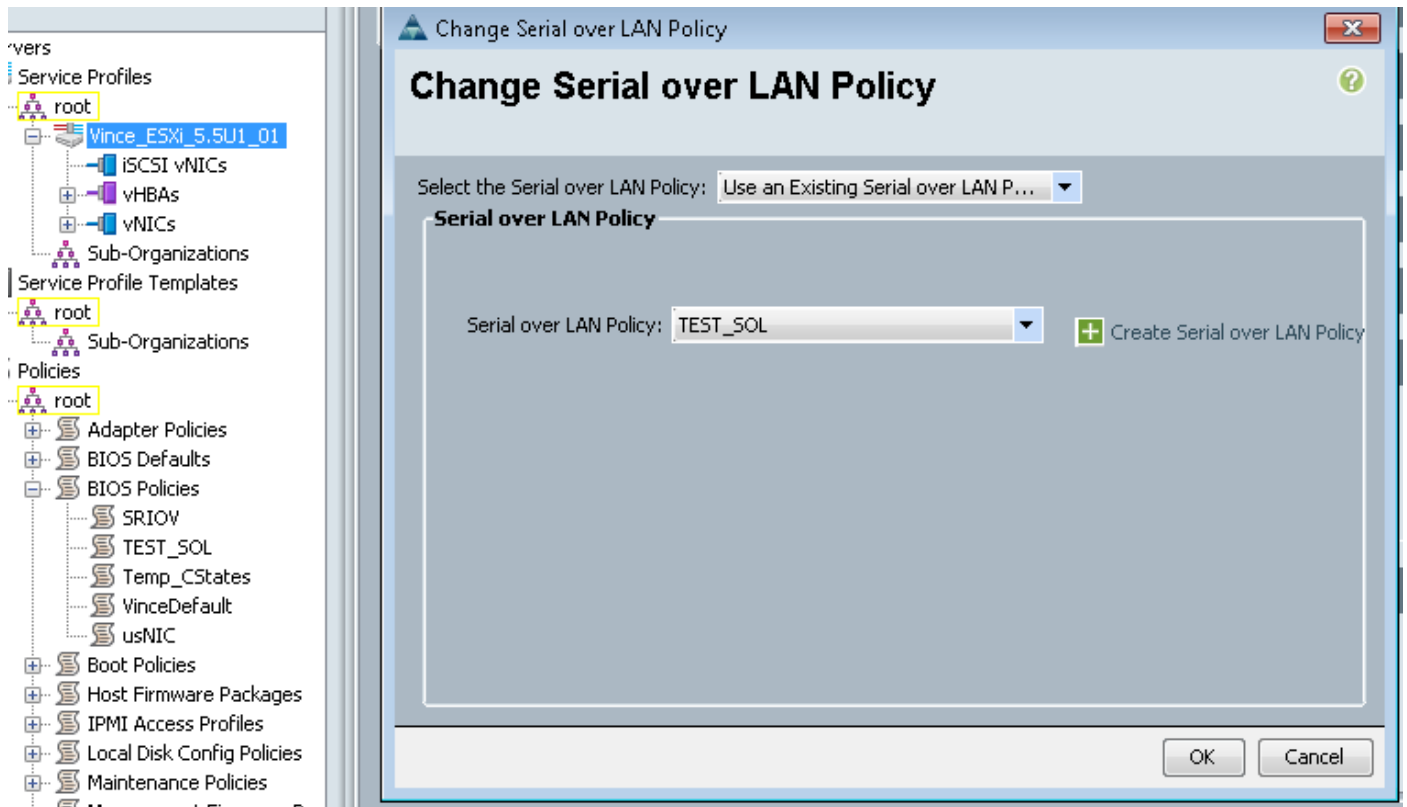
rvers
Service Profiles
root
Vince_ESXi_5.5U1_01
iSCSI vNICs
vHBAs
vNICs
Sub-Organizations
Service Profile Templates
root
Sub-Organizations
Policies
root
Adapter Policies
BIOS Defaults
BIOS Policies
SRIOV
TEST_SOL
Temp_CStates
VinceDefault
usNIC
Boot Policies
Host Firmware Packages
IPMI Access Profiles
Local Disk Config Policies
Maintenance Policies
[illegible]

Change Serial over LAN Policy

Change Serial over LAN Policy

Select the Serial over LAN Policy: Use an Existing Serial over LAN P...

Serial over LAN Policy

Serial over LAN Policy: TEST_SOL

Create Serial over LAN Policy

OK
Cancel